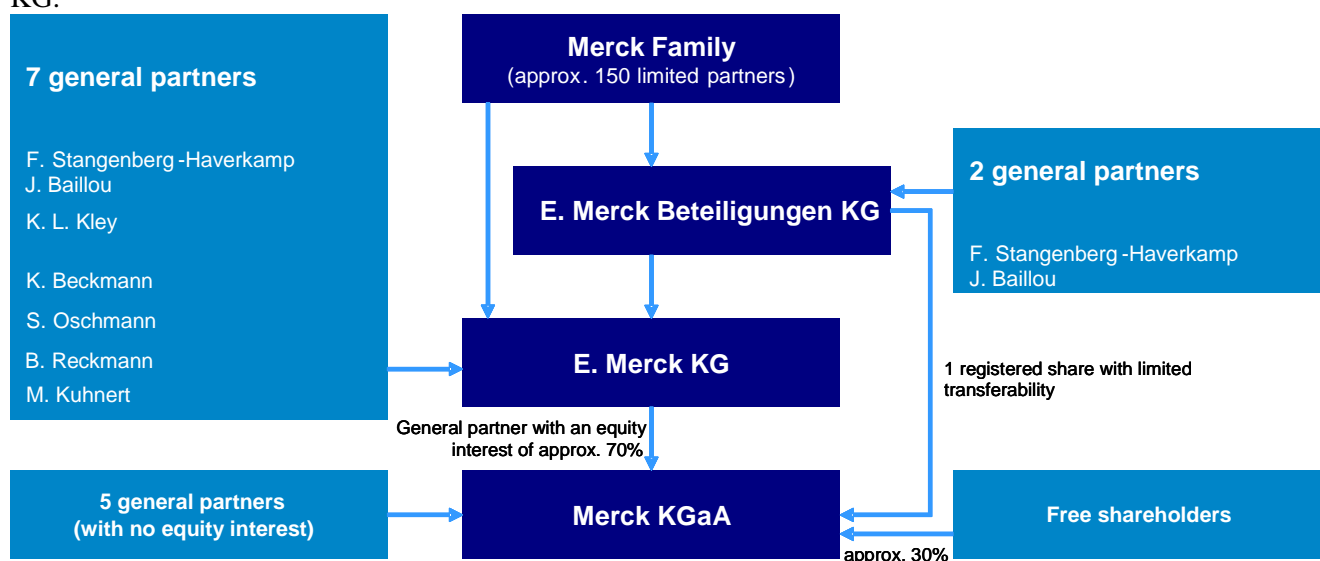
KG.

7 general partners

F. Stangenberg-Haverkamp
J. Baillou
K. L. Kley
K. Beckmann
S. Oschmann
B. Reckmann
M. Kuhnert

Merck Family
(approx. 150 limited partners)

E. Merck Beteiligungen KG

2 general partners

F. Stangenberg-Haverkamp
J. Baillou

E. Merck KG

1 registered share with limited transferability

General partner with an equity interest of approx. 70%

5 general partners
(with no equity interest)

Merck KGaA

Free shareholders

approx. 30%